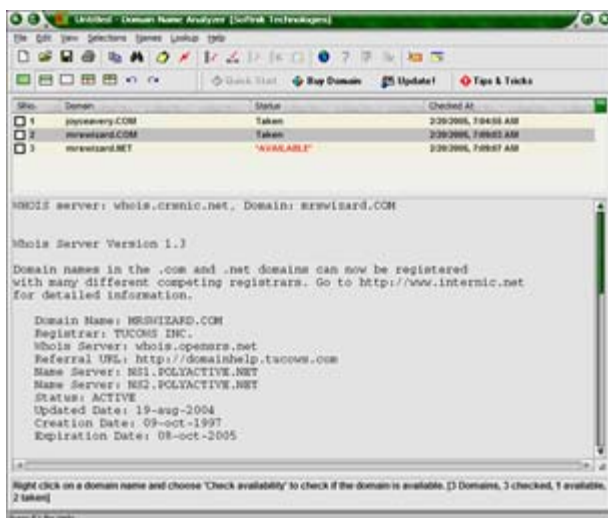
Untitled - Domain Name Analyzer [SoftRisk Technologies]

File Edit View Selections Names Lookup Help

Quick Start Buy Domain Update! Tips & Tricks

| SNo. | Domain | Status | Checked At |
|---|---|---|---|
| 1 | joyceavery.COM | Taken | 2/20/2005, 7:04:55 AM |
| 2 | mrswizard.COM | Taken | 2/20/2005, 7:05:03 AM |
| 3 | mrswizard.NET | *AVAILABLE* | 2/20/2005, 7:05:07 AM |

WHOIS server: whois.crsnic.net, Domain: mrswizard.COM

Whois Server Version 1.3

Domain names in the .com and .net domains can now be registered with many different competing registrars. Go to http://www.internic.net for detailed information.

Domain Name: MRSWIZARD.COM
Registrar: TUCOWS INC.
Whois Server: whois.opensrs.net
Referral URL: http://domainhelp.tucows.com
Name Server: NS1.POLYACTIVE.NET
Name Server: NS2.POLYACTIVE.NET
Status: ACTIVE
Updated Date: 19-aug-2004
Creation Date: 09-oct-1997
Expiration Date: 08-oct-2005

Right click on a domain name and choose 'Check availability' to check if the domain is available. [3 Domains, 3 checked, 1 available, 2 taken]